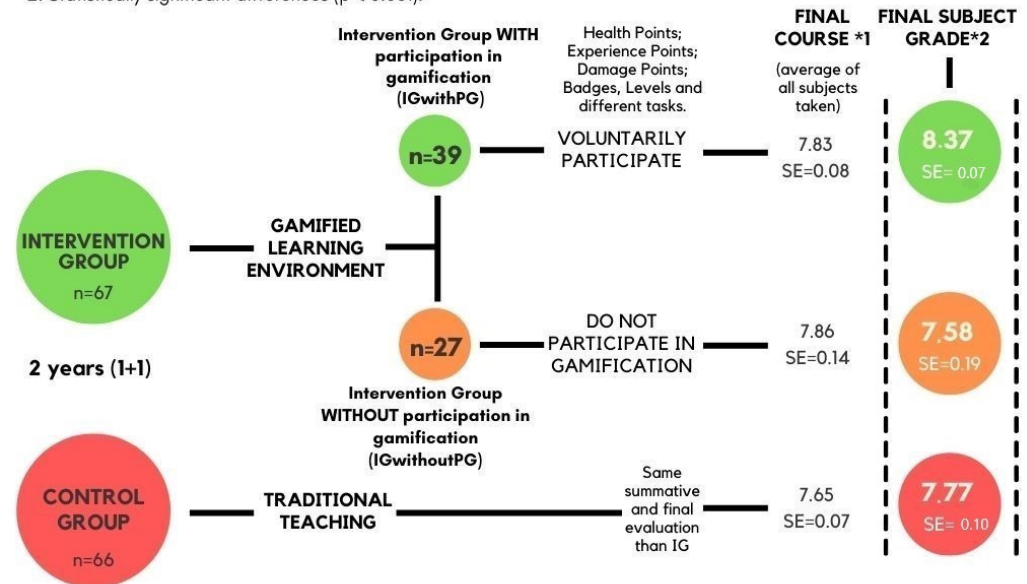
2. Statistically significant differences (p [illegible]).

Intervention Group WITH participation in gamification (IGwithPG)

Health Points; Experience Points; Damage Points; Badges, Levels and different tasks.

FINAL COURSE *1

(average of all subjects taken)

FINAL SUBJECT GRADE*2

n=39

VOLUNTARILY PARTICIPATE

7.83
SE=0.08

8.37
SE= 0.07

INTERVENTION GROUP
n=67

GAMIFIED LEARNING ENVIRONMENT

n=27

DO NOT PARTICIPATE IN GAMIFICATION

7.86
SE=0.14

7,58
SE=0.19

2 years (1+1)

Intervention Group WITHOUT participation in gamification (IGwithoutPG)

CONTROL GROUP
n=66

TRADITIONAL TEACHING

Same summative and final evaluation than IG

7.65
SE=0.07

7,77
SE= 0.10